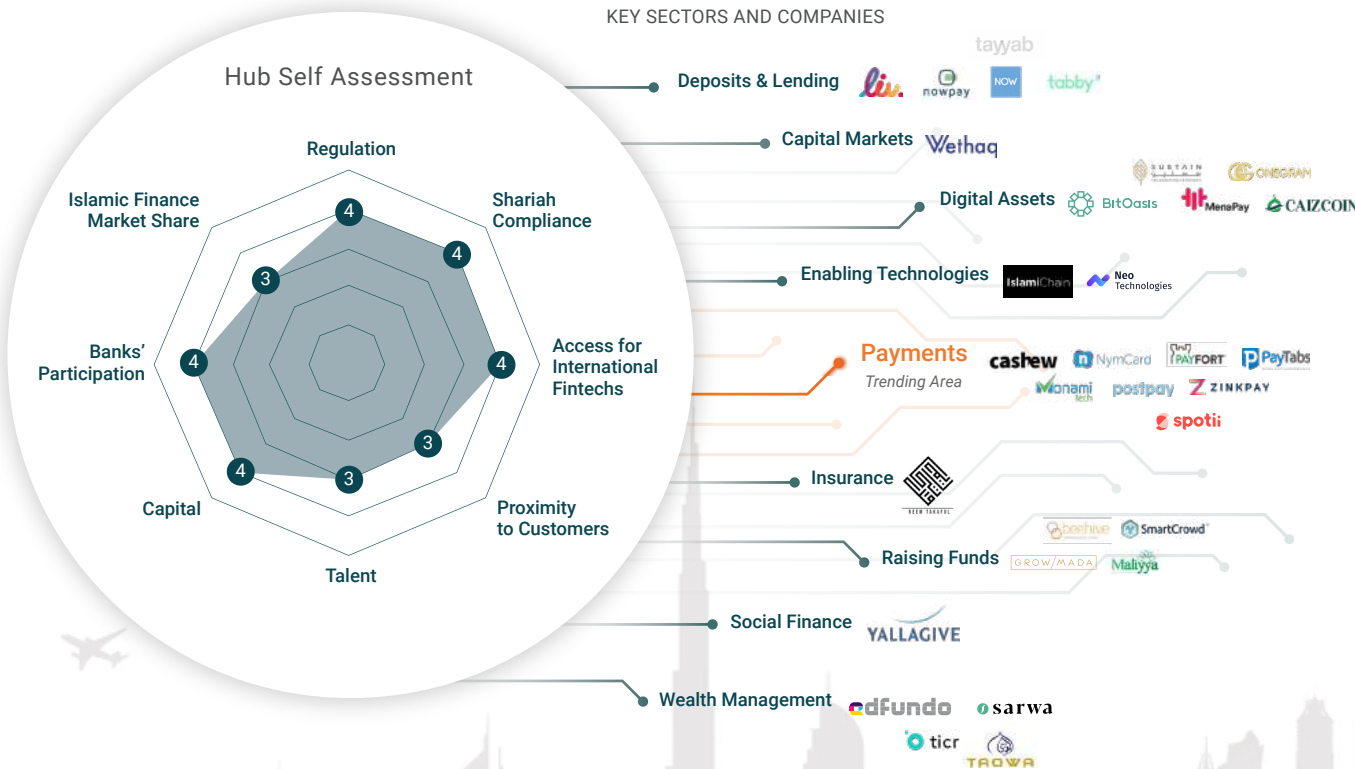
KEY SECTORS AND COMPANIES

Hub Self Assessment

Regulation
4
Shariah Compliance
4
Access for International Fintechs
4
Proximity to Customers
3
Talent
3
Capital
4
Banks' Participation
4
Islamic Finance Market Share
3

Deposits & Lending
liv. nowpay NOW tayyab tabby

Capital Markets
Wethaq

Digital Assets
BitOasis MenaPay SUSTAIN ONEGRAM CAIZCOIN

Enabling Technologies
IslamiChain Neo Technologies

Payments
Trending Area
cashew NymCard PAYFORT PayTabs Monami tech postpay ZINKPAY spotii

Insurance
KEEW TAKAFUL

Raising Funds
beehive SmartCrowd GROW/MADA Maliyya

Social Finance
YALLAGIVE

Wealth Management
dfundo sarwa ticr TAQWA